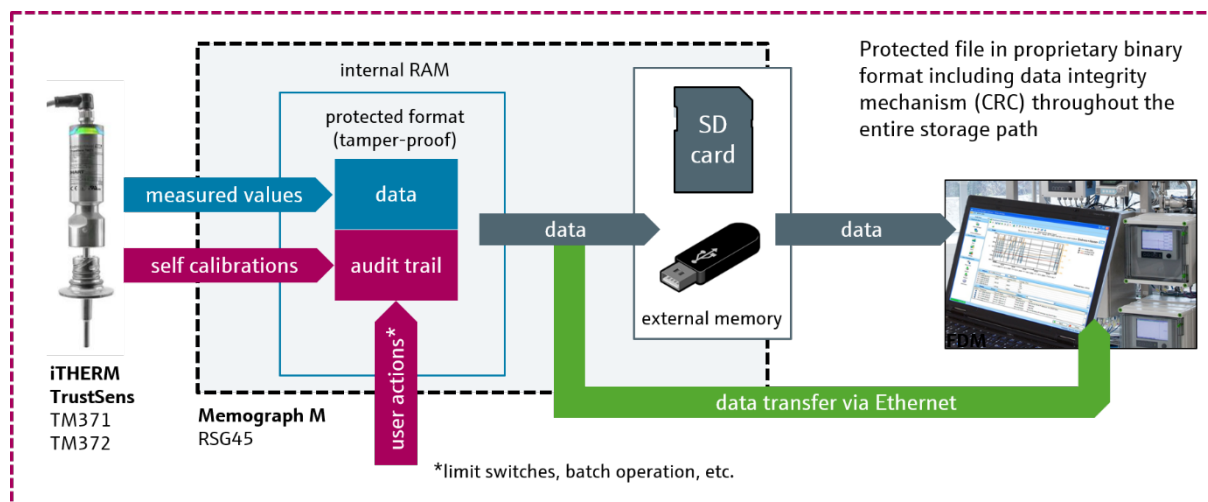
Protected file in proprietary binary format including data integrity mechanism (CRC) throughout the entire storage path

internal RAM

protected format (tamper-proof)

measured values

data

self calibrations

audit trail

user actions*

SD card

data

data

external memory

FDM

data transfer via Ethernet

iTHERM TrustSens TM371 TM372

Memograph M RSG45

*limit switches, batch operation, etc.